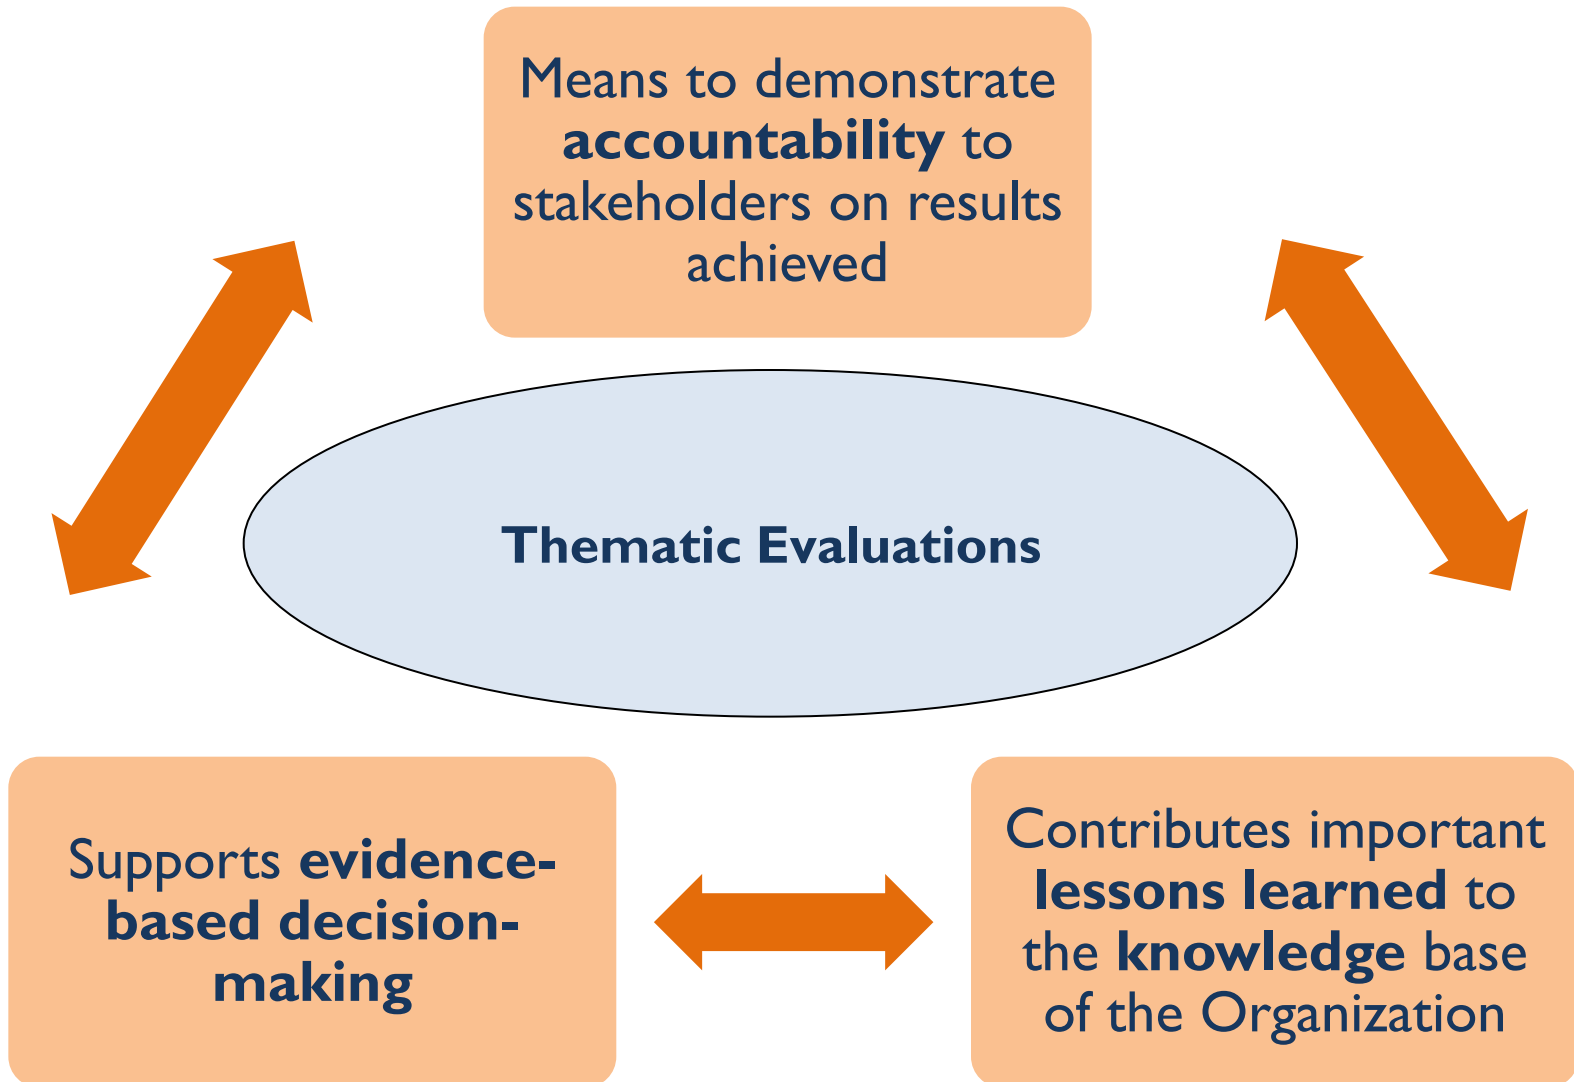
Means to demonstrate accountability to stakeholders on results achieved

Thematic Evaluations

Supports evidence-based decision-making

Contributes important lessons learned to the knowledge base of the Organization